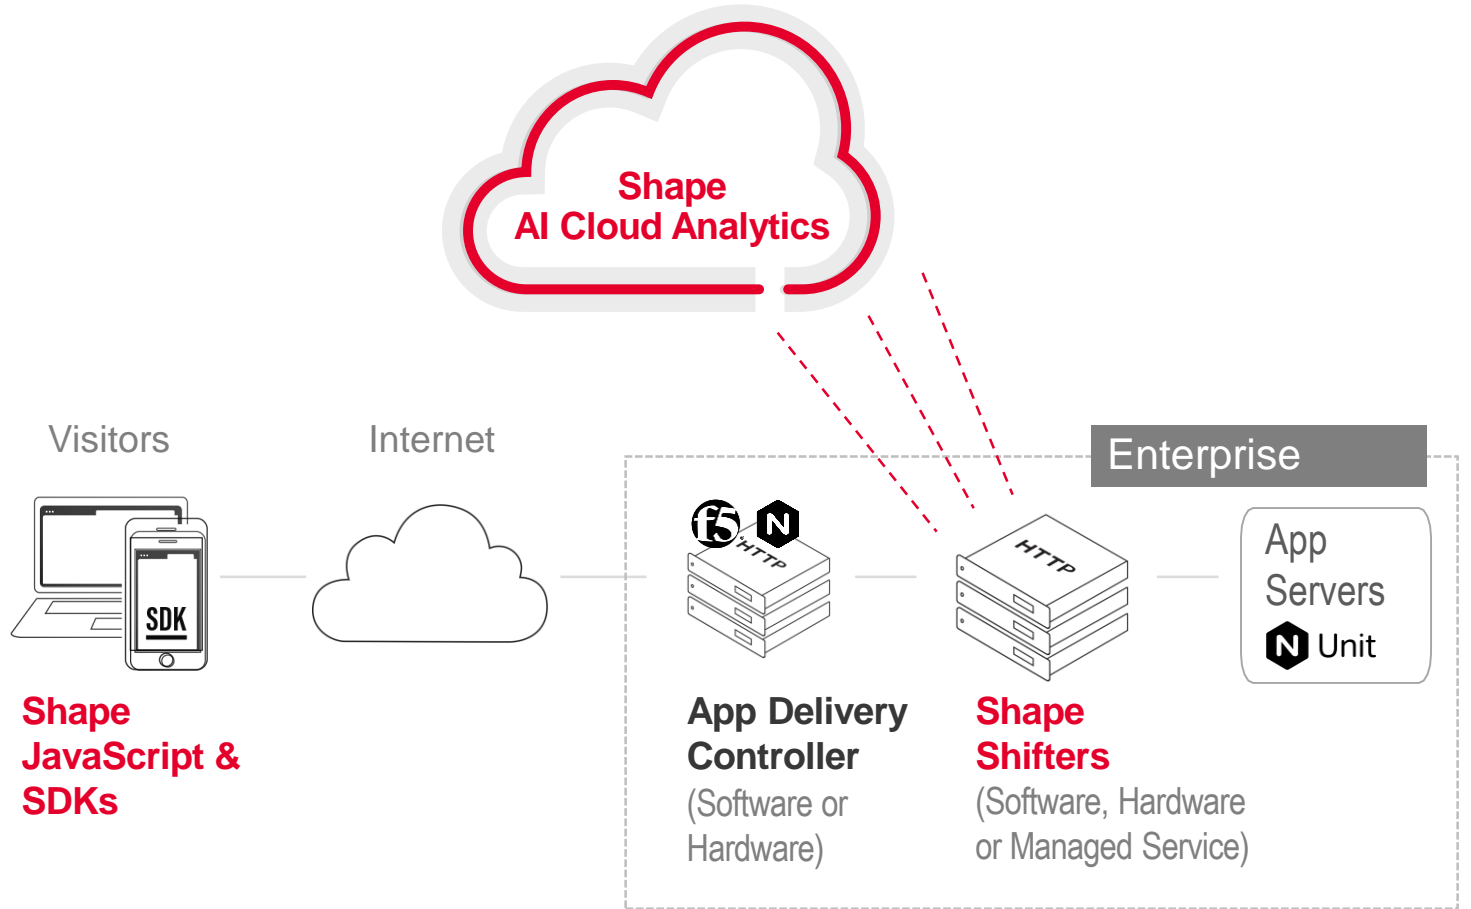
Shape
AI Cloud Analytics

Visitors

Internet

Enterprise

SDK

f5

N

HTTP

HTTP

App Servers

N Unit

Shape JavaScript & SDKs

App Delivery Controller
(Software or Hardware)

Shape Shifters
(Software, Hardware or Managed Service)